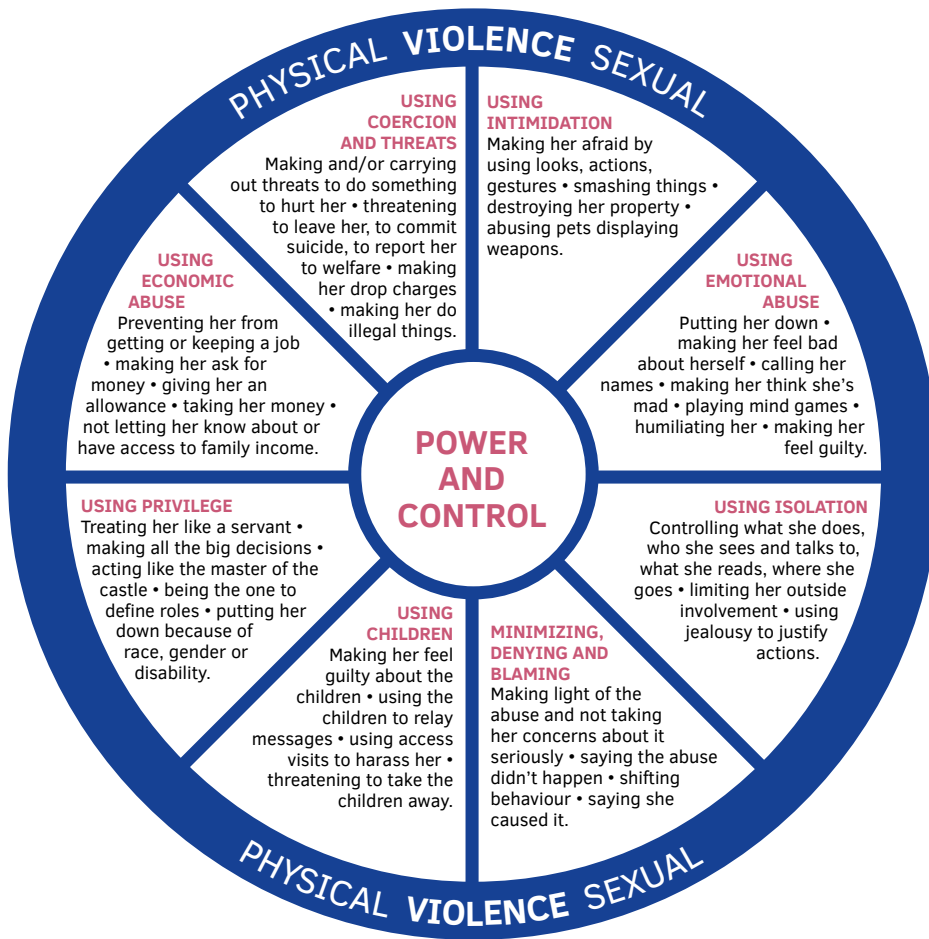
PHYSICAL VIOLENCE SEXUAL

USING COERCION AND THREATS
Making and/or carrying out threats to do something to hurt her • threatening to leave her, to commit suicide, to report her to welfare • making her drop charges • making her do illegal things.

USING INTIMIDATION
Making her afraid by using looks, actions, gestures • smashing things • destroying her property • abusing pets displaying weapons.

USING ECONOMIC ABUSE
Preventing her from getting or keeping a job • making her ask for money • giving her an allowance • taking her money • not letting her know about or have access to family income.

USING EMOTIONAL ABUSE
Putting her down • making her feel bad about herself • calling her names • making her think she's mad • playing mind games • humiliating her • making her feel guilty.

POWER AND CONTROL

USING PRIVILEGE
Treating her like a servant • making all the big decisions • acting like the master of the castle • being the one to define roles • putting her down because of race, gender or disability.

USING ISOLATION
Controlling what she does, who she sees and talks to, what she reads, where she goes • limiting her outside involvement • using jealousy to justify actions.

USING CHILDREN
Making her feel guilty about the children • using the children to relay messages • using access visits to harass her • threatening to take the children away.

MINIMIZING, DENYING AND BLAMING
Making light of the abuse and not taking her concerns about it seriously • saying the abuse didn't happen • shifting behaviour • saying she caused it.

PHYSICAL VIOLENCE SEXUAL